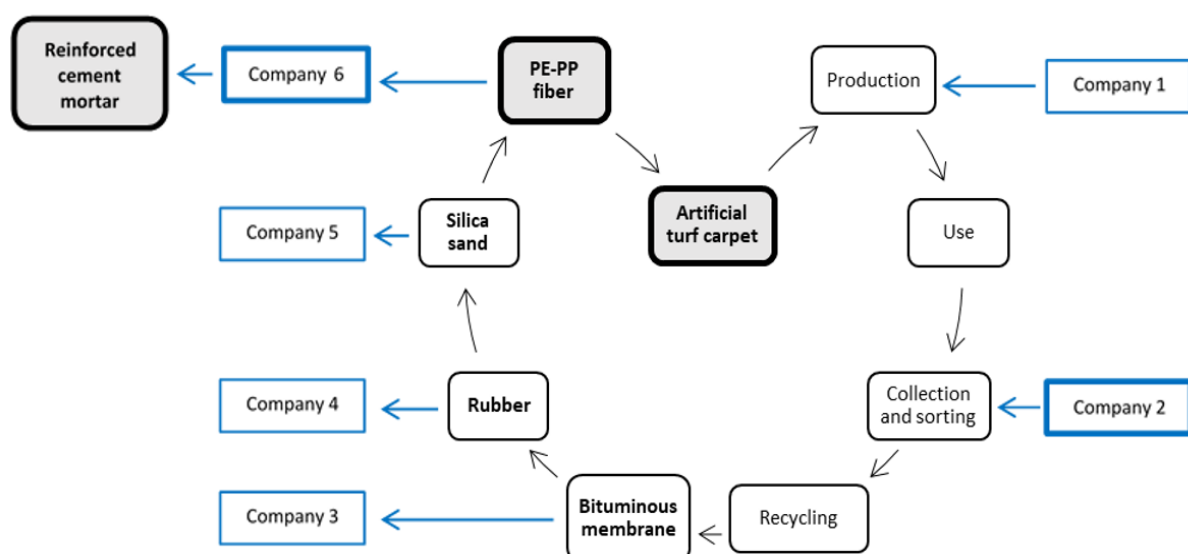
Reinforced cement mortar

Company 6

PE-PP fiber

Production

Company 1

Artificial turf carpet

Use

Company 5

Silica sand

Collection and sorting

Company 2

Company 4

Rubber

Recycling

Company 3

Bituminous membrane